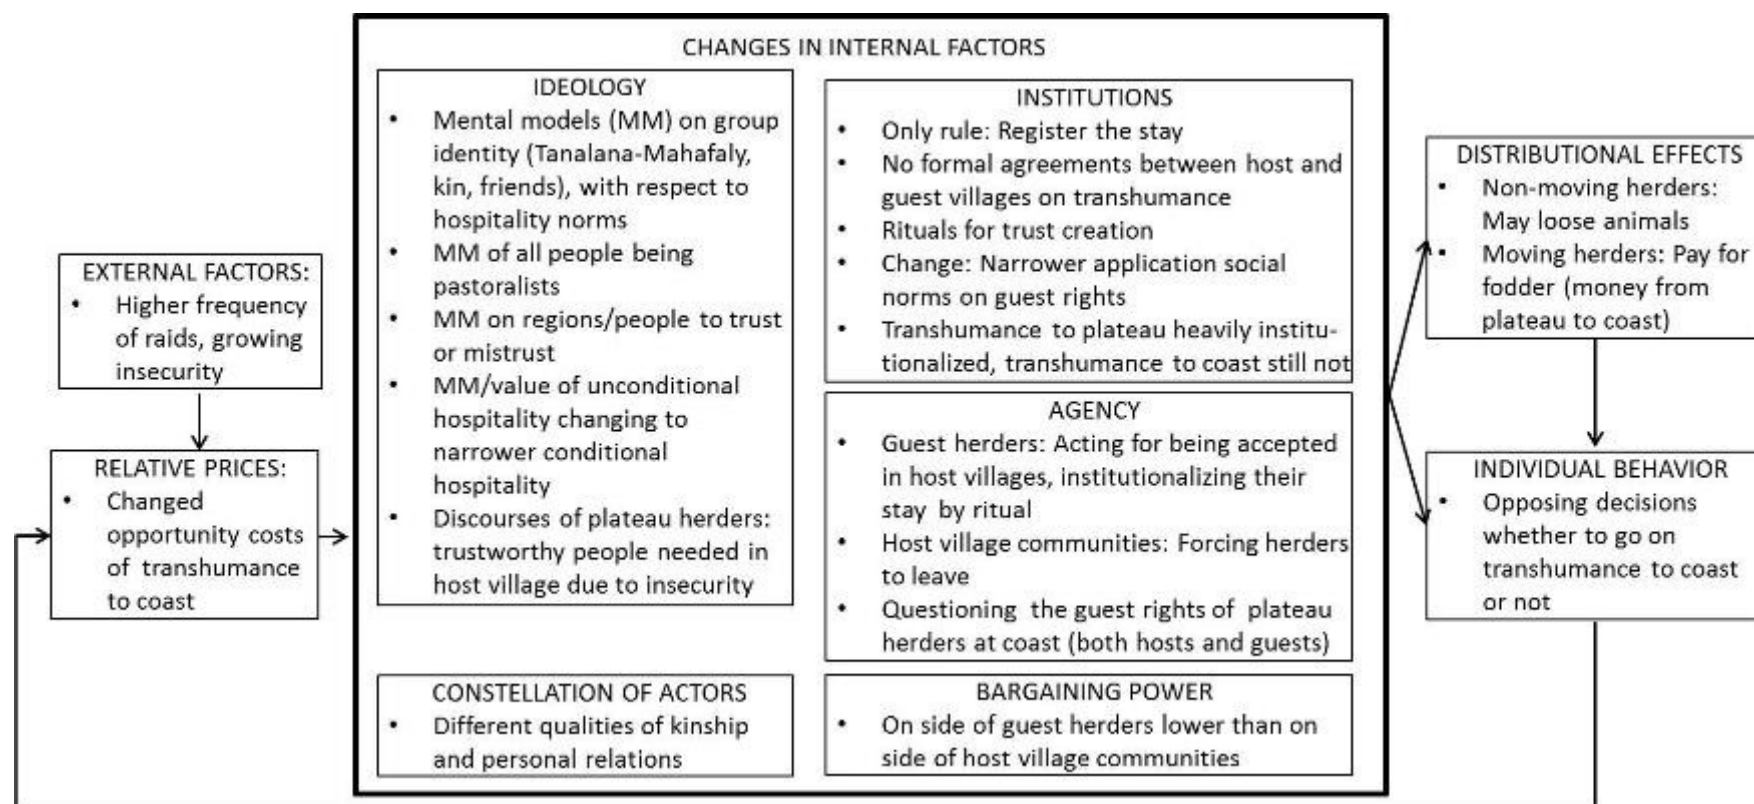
EXTERNAL FACTORS:
• Higher frequency of raids, growing insecurity

RELATIVE PRICES:
• Changed opportunity costs of transhumance to coast

CHANGES IN INTERNAL FACTORS

IDEOLOGY
• Mental models (MM) on group identity (Tanalana-Mahafaly, kin, friends), with respect to hospitality norms
• MM of all people being pastoralists
• MM on regions/people to trust or mistrust
• MM/value of unconditional hospitality changing to narrower conditional hospitality
• Discourses of plateau herders: trustworthy people needed in host village due to insecurity

INSTITUTIONS
• Only rule: Register the stay
• No formal agreements between host and guest villages on transhumance
• Rituals for trust creation
• Change: Narrower application social norms on guest rights
• Transhumance to plateau heavily institutionalized, transhumance to coast still not

AGENCY
• Guest herders: Acting for being accepted in host villages, institutionalizing their stay by ritual
• Host village communities: Forcing herders to leave
• Questioning the guest rights of plateau herders at coast (both hosts and guests)

CONSTELLATION OF ACTORS
• Different qualities of kinship and personal relations

BARGAINING POWER
• On side of guest herders lower than on side of host village communities

DISTRIBUTIONAL EFFECTS
• Non-moving herders: May loose animals
• Moving herders: Pay for fodder (money from plateau to coast)

INDIVIDUAL BEHAVIOR
• Opposing decisions whether to go on transhumance to coast or not